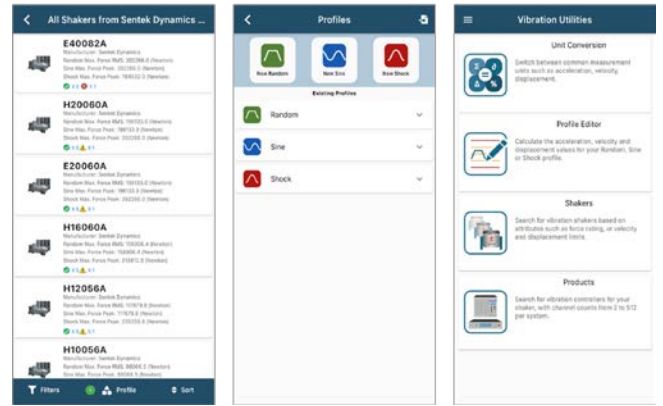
All Shakers from Sentek Dynamics ...

E40082A
Manufacturer: Sentek Dynamics
Random Max. Force RMS: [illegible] (Newton)
Sine Max. Force Peak: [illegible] (Newton)
Shock Max. Force Peak: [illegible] (Newton)

H20060A
Manufacturer: Sentek Dynamics
Random Max. Force RMS: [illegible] (Newton)
Sine Max. Force Peak: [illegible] (Newton)
Shock Max. Force Peak: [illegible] (Newton)

E20060A
Manufacturer: Sentek Dynamics
Random Max. Force RMS: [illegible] (Newton)
Sine Max. Force Peak: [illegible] (Newton)
Shock Max. Force Peak: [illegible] (Newton)

H16060A
Manufacturer: Sentek Dynamics
Random Max. Force RMS: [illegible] (Newton)
Sine Max. Force Peak: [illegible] (Newton)
Shock Max. Force Peak: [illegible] (Newton)

H12056A
Manufacturer: Sentek Dynamics
Random Max. Force RMS: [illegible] (Newton)
Sine Max. Force Peak: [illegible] (Newton)
Shock Max. Force Peak: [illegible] (Newton)

H10056A
Manufacturer: Sentek Dynamics
Random Max. Force RMS: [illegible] (Newton)
Sine Max. Force Peak: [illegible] (Newton)

Filters
Profile
Sort

Profiles

New Random
New Sine
New Shock

Existing Profiles

Random
Sine
Shock

Vibration Utilities

Unit Conversion
Switch between common measurement units such as acceleration, velocity, displacement.

Profile Editor
Calculate the acceleration, velocity and displacement values for your Random, Sine or Shock profile.

Shakers
Search for vibration shakers based on attributes such as force rating, or velocity and displacement limits.

Products
Search for vibration controllers for your shaker, with channel counts from 2 to 512 per system.